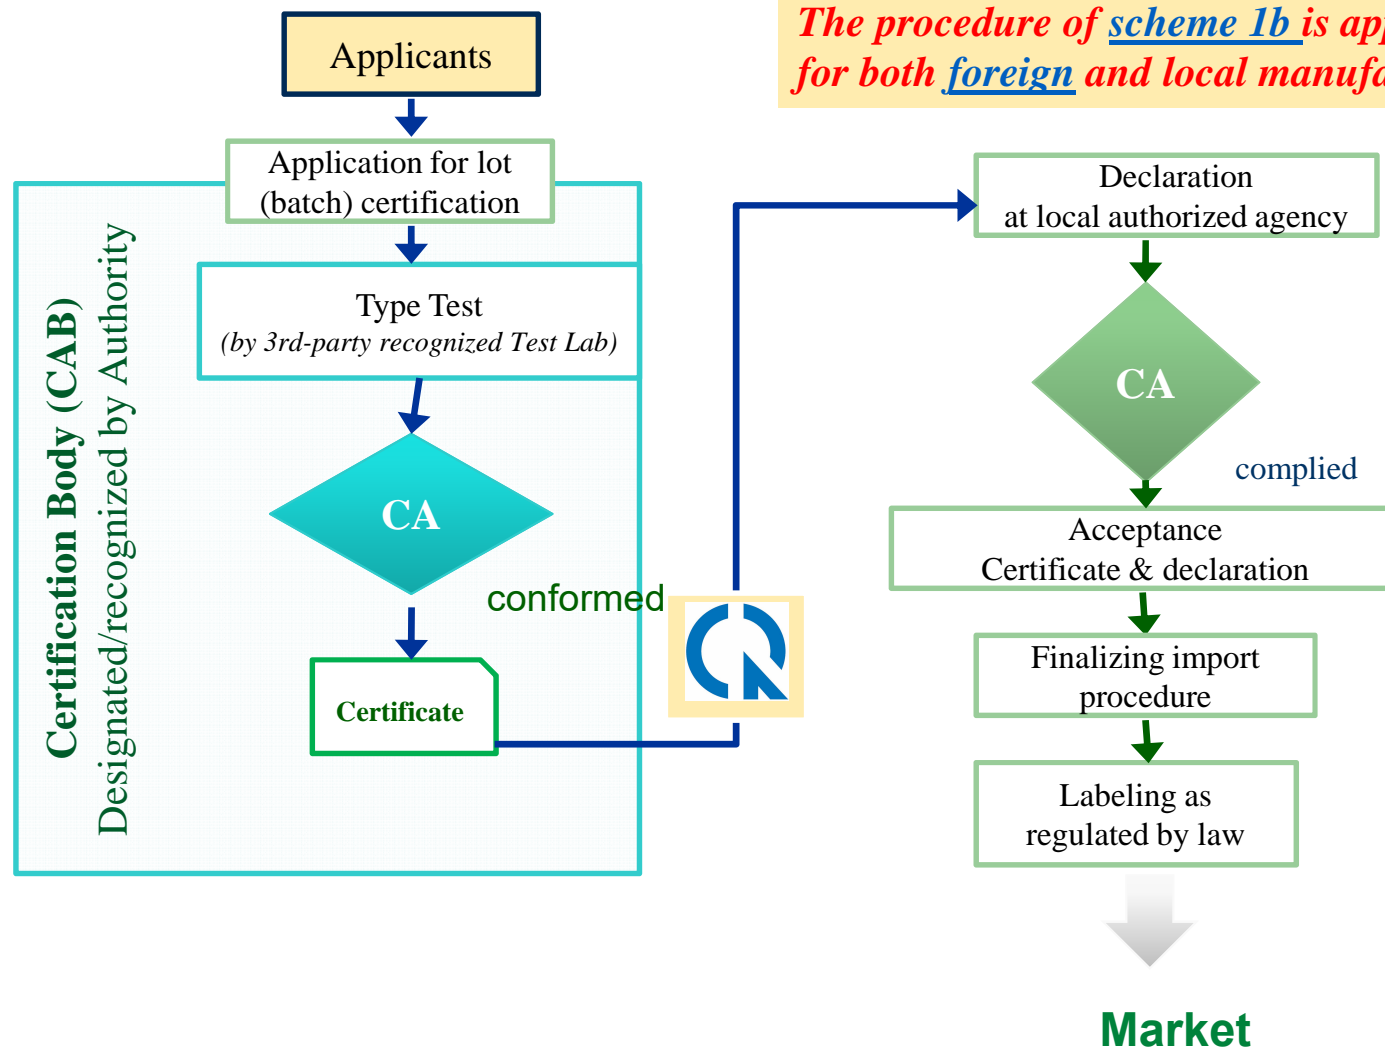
The procedure of scheme 1b is ap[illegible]
for both foreign and local manufa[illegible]

Applicants

Application for lot (batch) certification

Certification Body (CAB)
Designated/recognized by Authority

Type Test
(by 3rd-party recognized Test Lab)

CA

conformed

Certificate

Declaration at local authorized agency

CA

complied

Acceptance Certificate & declaration

Finalizing import procedure

Labeling as regulated by law

Market